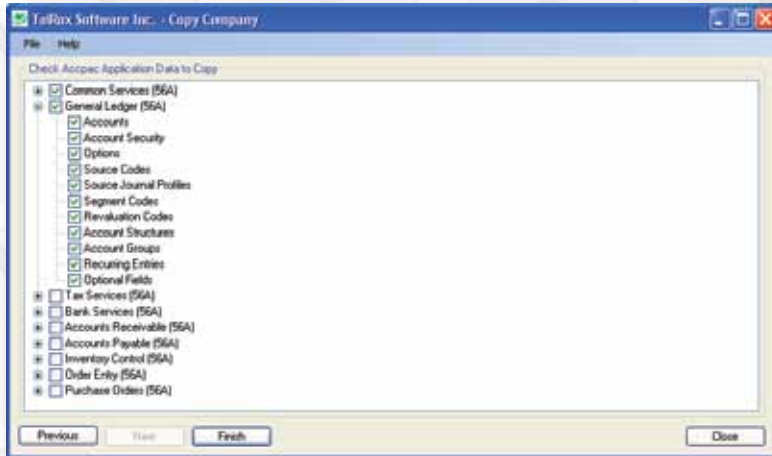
TaiRox Software Inc. - Copy Company

File Help

Check Accpac Application Data to Copy

Common Services (56A)
General Ledger (56A)
Accounts
Account Security
Options
Source Codes
Source Journal Profiles
Segment Codes
Revaluation Codes
Account Structures
Account Groups
Recurring Entries
Optional Fields
Tax Services (56A)
Bank Services (56A)
Accounts Receivable (56A)
Accounts Payable (56A)
Inventory Control (56A)
Order Entry (56A)
Purchase Orders (56A)

Previous Next Finish Close